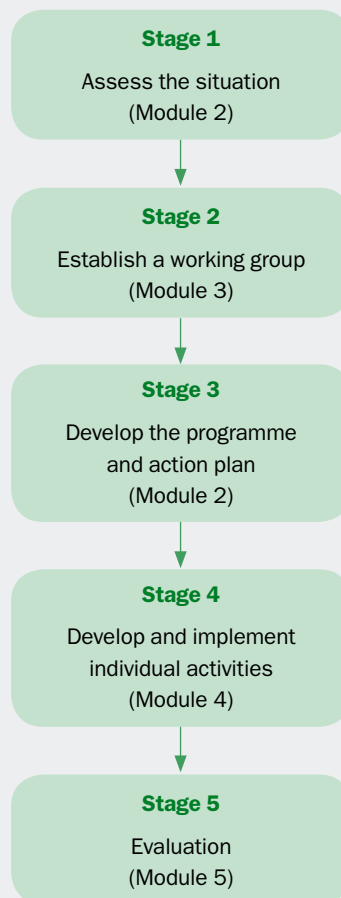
Stage 1

Assess the situation (Module 2)

Stage 2

Establish a working group (Module 3)

Stage 3

Develop the programme and action plan (Module 2)

Stage 4

Develop and implement individual activities (Module 4)

Stage 5

Evaluation (Module 5)